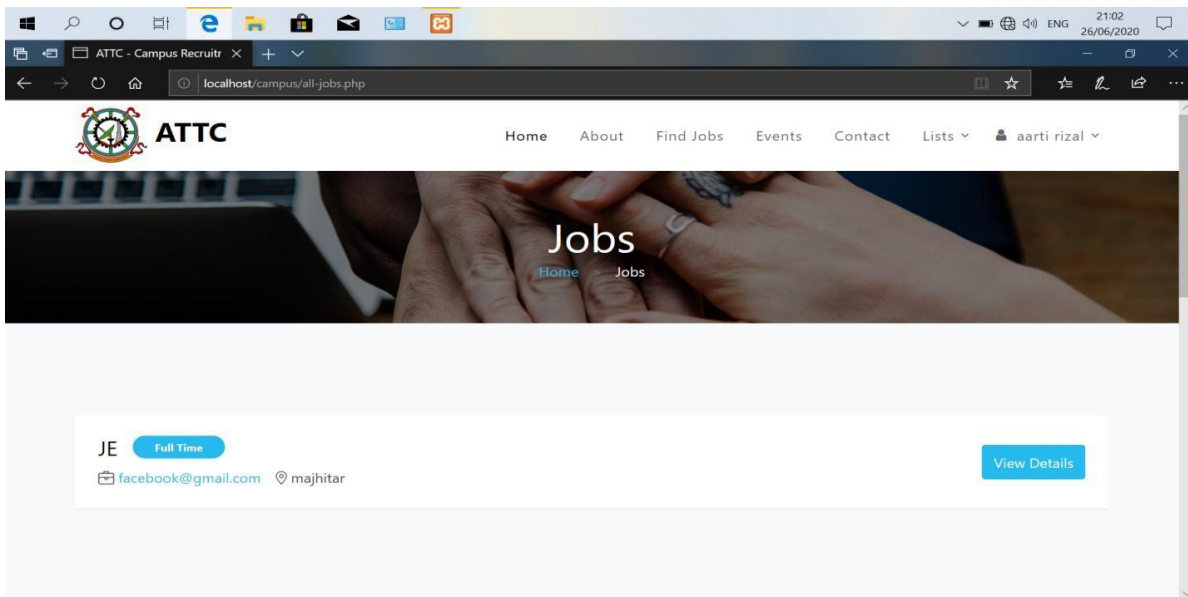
ENG 21:02 26/06/2020

ATTC - Campus Recruitr ×

localhost/campus/all-jobs.php

ATTC

Home About Find Jobs Events Contact Lists aarti rizal

Jobs

Home > Jobs

JE Full Time

facebook@gmail.com majhitar

View Details